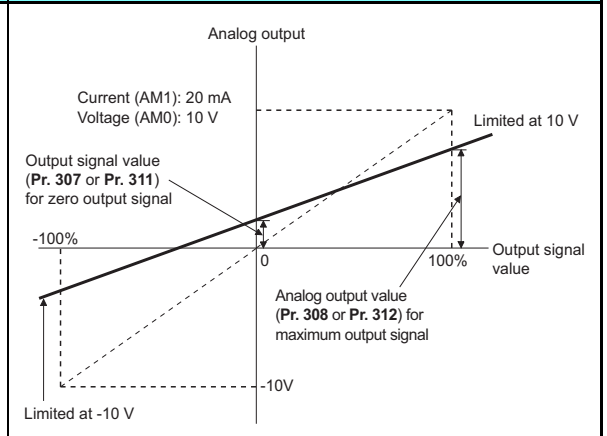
Analog output

Current (AM1): 20 mA
Voltage (AM0): 10 V

Limited at 10 V

Output signal value (**Pr. 307** or **Pr. 311**) for zero output signal

-100%

0

100%

Output signal value

Analog output value (**Pr. 308** or **Pr. 312**) for maximum output signal

-10V

Limited at -10 V